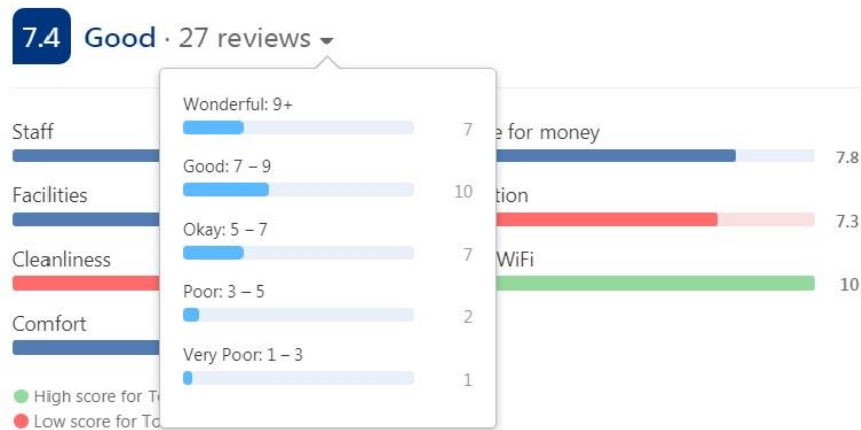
7.4 Good · 27 reviews

Staff

Facilities

Cleanliness

Comfort

High score for To

Low score for To

Wonderful: 9+
7

Good: 7 – 9
10

Okay: 5 – 7
7

Poor: 3 – 5
2

Very Poor: 1 – 3
1

e for money
7.8

tion
7.3

WiFi
10